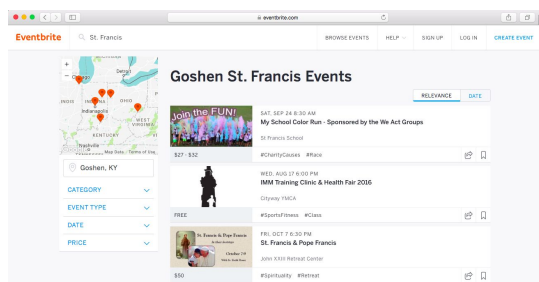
eventbrite.com

Eventbrite St. Francis BROWSE EVENTS HELP SIGN UP LOG IN CREATE EVENT

+
−
Detroit
Chicago
INDIA
OHIO
Indianapolis
WEST VIRGINIA
KENTUCKY
Nashville
Map Data Terms of Use

Goshen, KY

CATEGORY
EVENT TYPE
DATE
PRICE

Goshen St. Francis Events

RELEVANCE DATE

Join the FUN!
SAT, SEP 24 8:30 AM
My School Color Run - Sponsored by the We Act Groups
St Francis School
$27 - $32
#CharityCauses #Race

WED, AUG 17 6:00 PM
IMM Training Clinic & Health Fair 2016
Cityway YMCA
FREE
#SportsFitness #Class

St. Francis & Pope Francis
October 7-9
FRI, OCT 7 6:30 PM
St. Francis & Pope Francis
John XXIII Retreat Center
$50
#Spirituality #Retreat